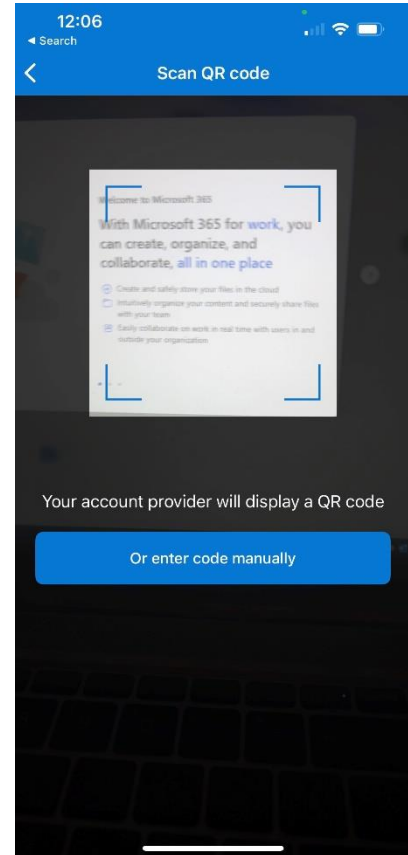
12:06
◂ Search

Scan QR code

Welcome to Microsoft 365

With Microsoft 365 for work, you can create, organize, and collaborate, all in one place

Create and safely store your files in the cloud

Intuitively organize your content and securely share files with your team

Easily collaborate on work in real time with users in and outside your organization

Your account provider will display a QR code

Or enter code manually